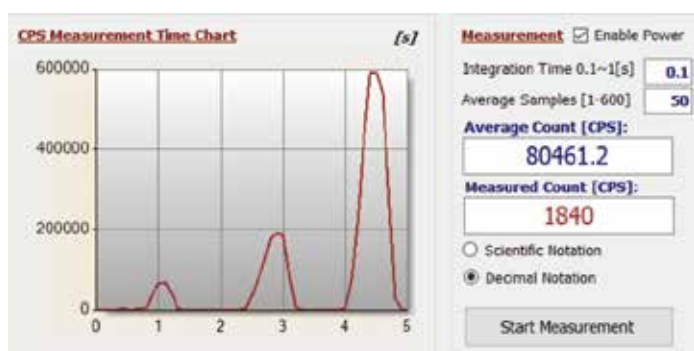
CPS Measurement Time Chart [s]

600000
400000
200000
0
0 1 2 3 4 5

Measurement ☑ Enable Power

Integration Time 0.1~1[s] 0.1

Average Samples [1-600] 50

Average Count [CPS]:

80461.2

Measured Count [CPS]:

1840

○ Scientific Notation

◉ Decimal Notation

Start Measurement